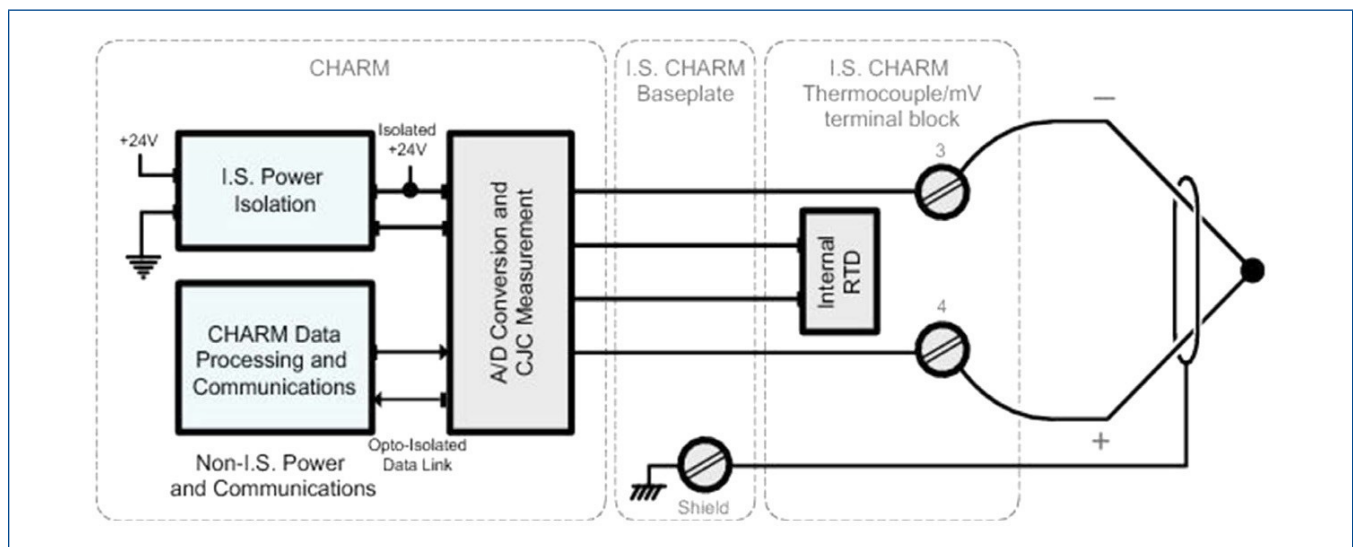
CHARM

I.S. CHARM Baseplate

I.S. CHARM Thermocouple/mV terminal block

+24V

I.S. Power Isolation

Isolated +24V

A/D Conversion and CJC Measurement

CHARM Data Processing and Communications

Opto-Isolated Data Link

Non-I.S. Power and Communications

Internal RTD

3

4

Shield

–

+